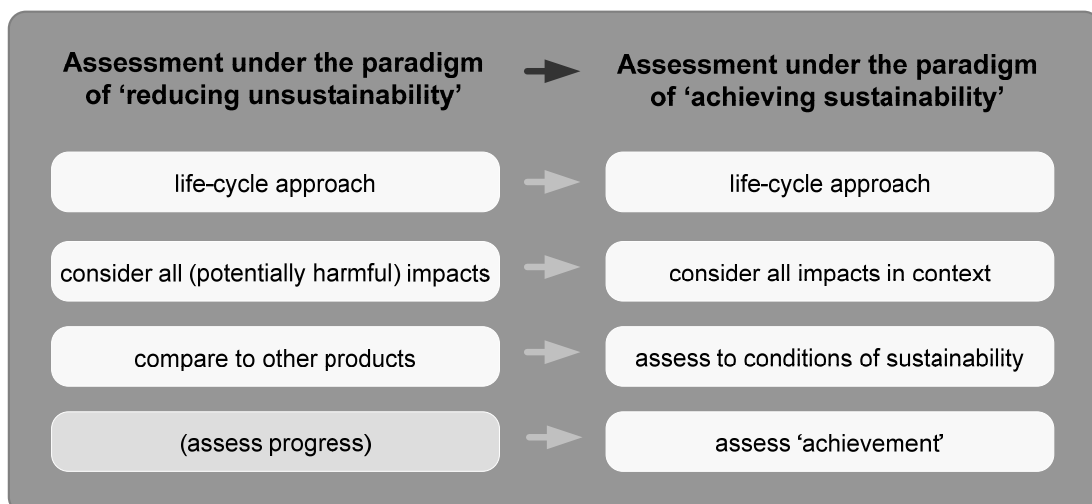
Assessment under the paradigm of 'reducing unsustainability'

Assessment under the paradigm of 'achieving sustainability'

life-cycle approach

life-cycle approach

consider all (potentially harmful) impacts

consider all impacts in context

compare to other products

assess to conditions of sustainability

(assess progress)

assess 'achievement'